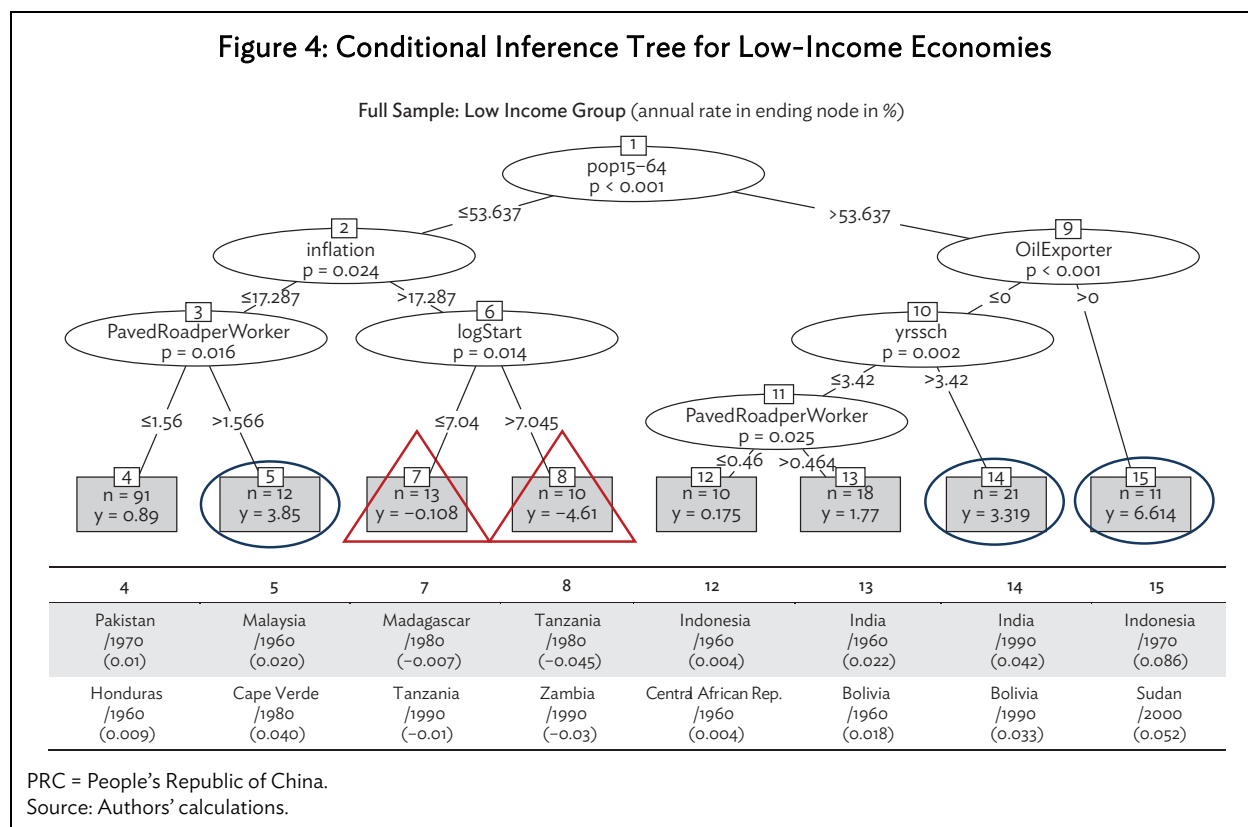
Figure 4: Conditional Inference Tree for Low-Income Economies

Full Sample: Low Income Group (annual rate in ending node in %)

1
pop15–64
p < 0.001

≤53.637

>53.637

2
inflation
p = 0.024

9
OilExporter
p < 0.001

≤17.287

>17.287

≤0

>0

3
PavedRoadperWorker
p = 0.016

6
logStart
p = 0.014

10
yrssch
p = 0.002

≤3.42

>3.42

11
PavedRoadperWorker
p = 0.025

≤1.56

>1.566

≤7.04

>7.045

≤0.46

>0.464

4
n = 91
y = 0.89

5
n = 12
y = 3.85

7
n = 13
y = −0.108

8
n = 10
y = −4.61

12
n = 10
y = 0.175

13
n = 18
y = 1.77

14
n = 21
y = 3.319

15
n = 11
y = 6.614

| 4 | 5 | 7 | 8 | 12 | 13 | 14 | 15 |
|---|---|---|---|---|---|---|---|
| Pakistan /1970 (0.01) | Malaysia /1960 (0.020) | Madagascar /1980 (−0.007) | Tanzania /1980 (−0.045) | Indonesia /1960 (0.004) | India /1960 (0.022) | India /1990 (0.042) | Indonesia /1970 (0.086) |
| Honduras /1960 (0.009) | Cape Verde /1980 (0.040) | Tanzania /1990 (−0.01) | Zambia /1990 (−0.03) | Central African Rep. /1960 (0.004) | Bolivia /1960 (0.018) | Bolivia /1990 (0.033) | Sudan /2000 (0.052) |

PRC = People's Republic of China.
Source: Authors' calculations.